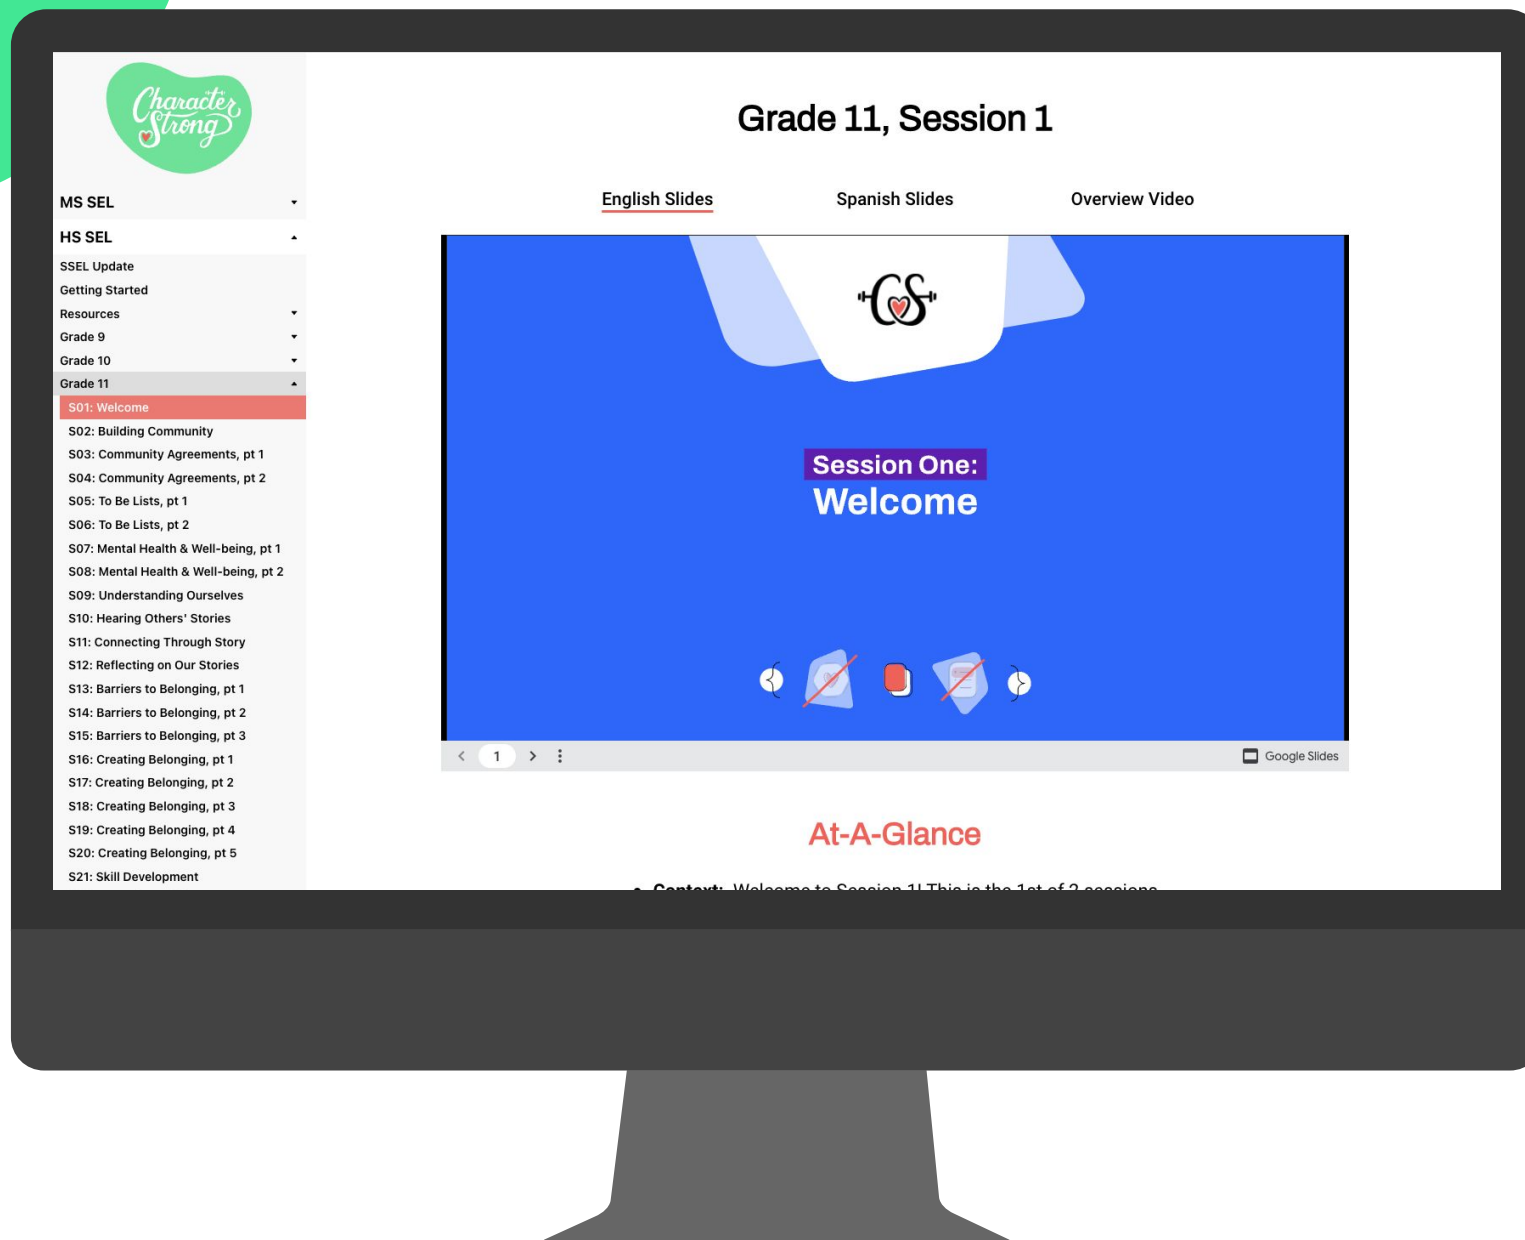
Character Strong

MS SEL
HS SEL
SSEL Update
Getting Started
Resources
Grade 9
Grade 10
Grade 11
S01: Welcome
S02: Building Community
S03: Community Agreements, pt 1
S04: Community Agreements, pt 2
S05: To Be Lists, pt 1
S06: To Be Lists, pt 2
S07: Mental Health & Well-being, pt 1
S08: Mental Health & Well-being, pt 2
S09: Understanding Ourselves
S10: Hearing Others' Stories
S11: Connecting Through Story
S12: Reflecting on Our Stories
S13: Barriers to Belonging, pt 1
S14: Barriers to Belonging, pt 2
S15: Barriers to Belonging, pt 3
S16: Creating Belonging, pt 1
S17: Creating Belonging, pt 2
S18: Creating Belonging, pt 3
S19: Creating Belonging, pt 4
S20: Creating Belonging, pt 5
S21: Skill Development

Grade 11, Session 1

English Slides
Spanish Slides
Overview Video

CS

Session One:
Welcome

1
Google Slides

At-A-Glance

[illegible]